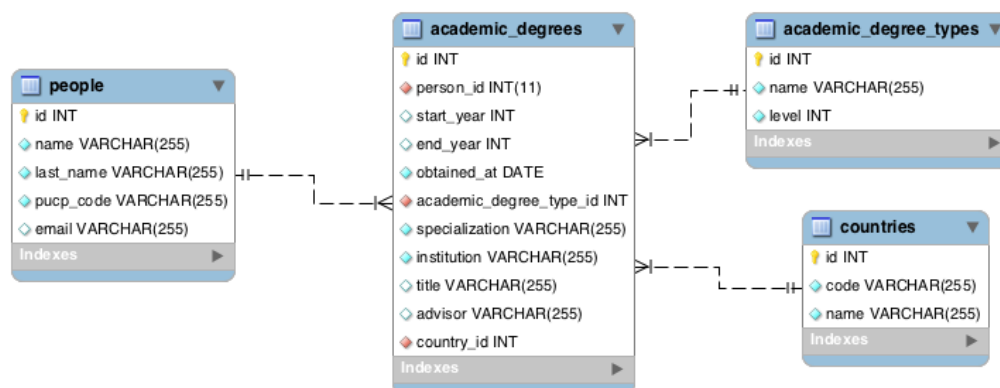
people
id INT
name VARCHAR(255)
last_name VARCHAR(255)
pucp_code VARCHAR(255)
email VARCHAR(255)
Indexes

academic_degrees
id INT
person_id INT(11)
start_year INT
end_year INT
obtained_at DATE
academic_degree_type_id INT
specialization VARCHAR(255)
institution VARCHAR(255)
title VARCHAR(255)
advisor VARCHAR(255)
country_id INT
Indexes

academic_degree_types
id INT
name VARCHAR(255)
level INT
Indexes

countries
id INT
code VARCHAR(255)
name VARCHAR(255)
Indexes